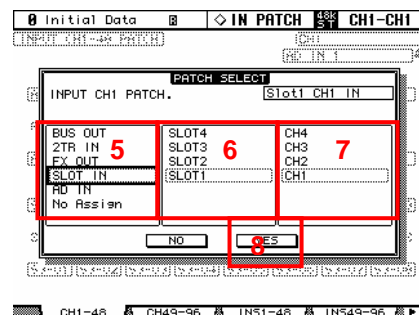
0 Initial Data
◇IN PATCH 48k ST CH1-CH1
INPUT CH1-48 PATCH
CH1
NO. IN 1

PATCH SELECT
INPUT CH1 PATCH. Slot1 CH1 IN

BUS OUT
2TR IN
FX OUT
SLOT IN
AD IN
No Assign
5

SLOT4
SLOT3
SLOT2
SLOT1
6

CH4
CH3
CH2
CH1
7

NO
YES
8

CH1-48 CH49-96 INS1-48 INS49-96